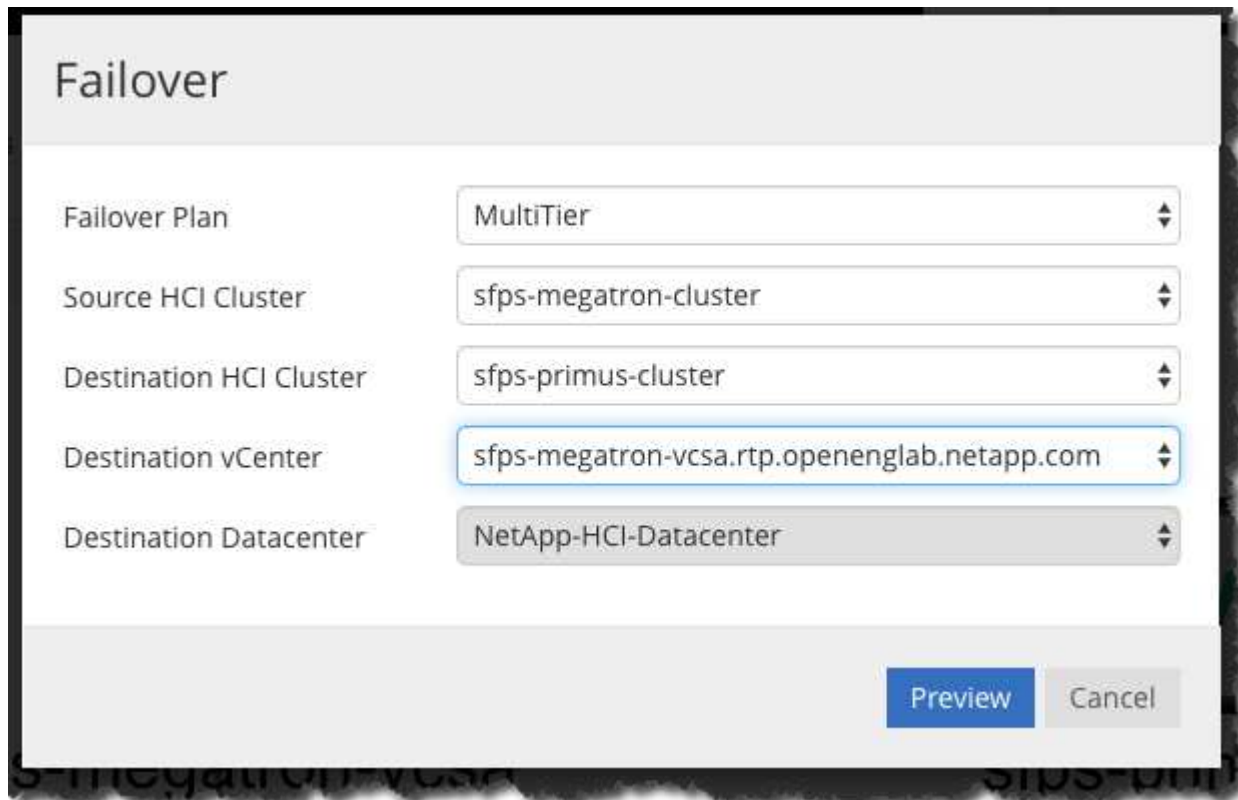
Failover

Failover Plan
MultiTier

Source HCI Cluster
sfps-megatron-cluster

Destination HCI Cluster
sfps-primus-cluster

Destination vCenter
sfps-megatron-vcsa.rtp.openenglab.netapp.com

Destination Datacenter
NetApp-HCI-Datacenter

Preview
Cancel

s-megatron-vcsa
sfps-prim